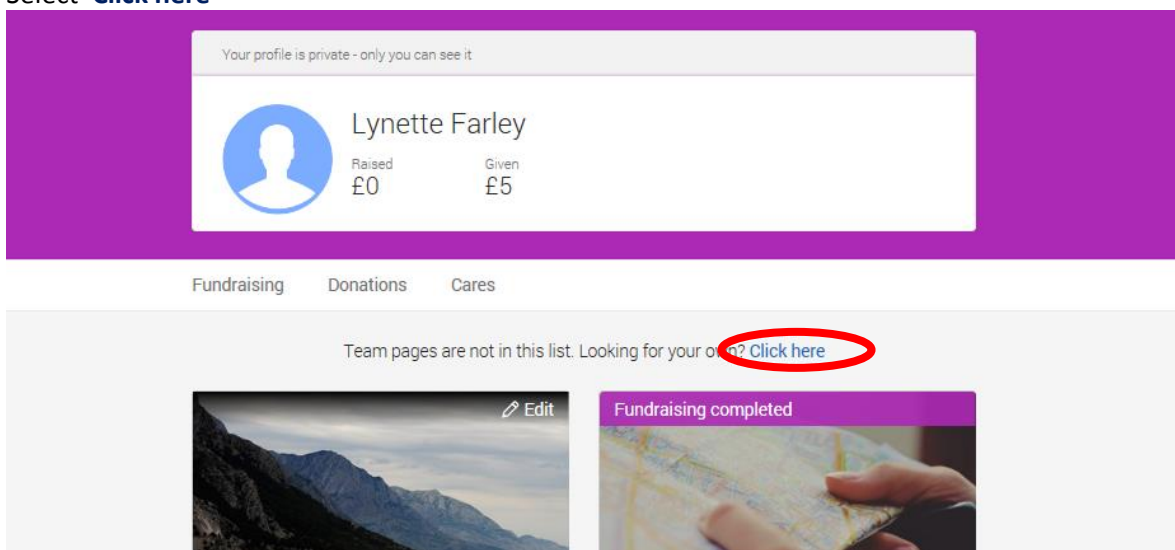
Select "Click here"

Your profile is private - only you can see it

Lynette Farley

Raised
£0

Given
£5

Fundraising Donations Cares

Team pages are not in this list. Looking for your own? Click here

Edit

Fundraising completed